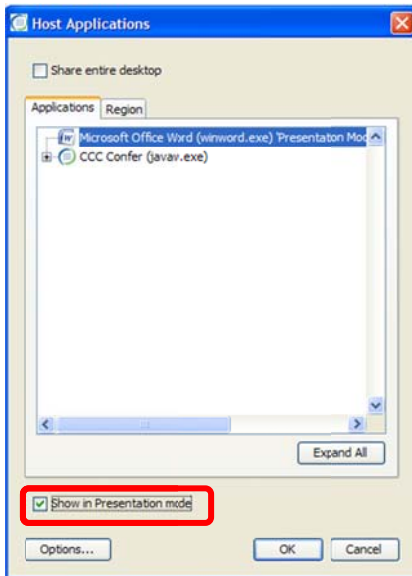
Host Applications

Share entire desktop

Applications Region

Microsoft Office Word (winword.exe) 'Presentaton Mod

CCC Confer (javav.exe)

Expand All

Show in Presentation mode

Options...

OK

Cancel